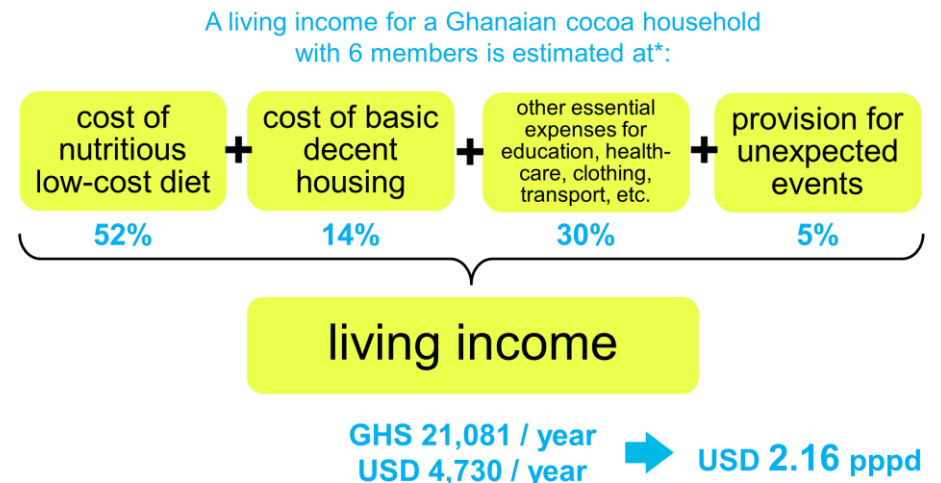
A living income for a Ghanaian cocoa household with 6 members is estimated at*:

cost of nutritious low-cost diet + cost of basic decent housing + other essential expenses for education, health-care, clothing, transport, etc. + provision for unexpected events

52%

14%

30%

5%

living income

GHS 21,081 / year
USD 4,730 / year

USD 2.16 pppd